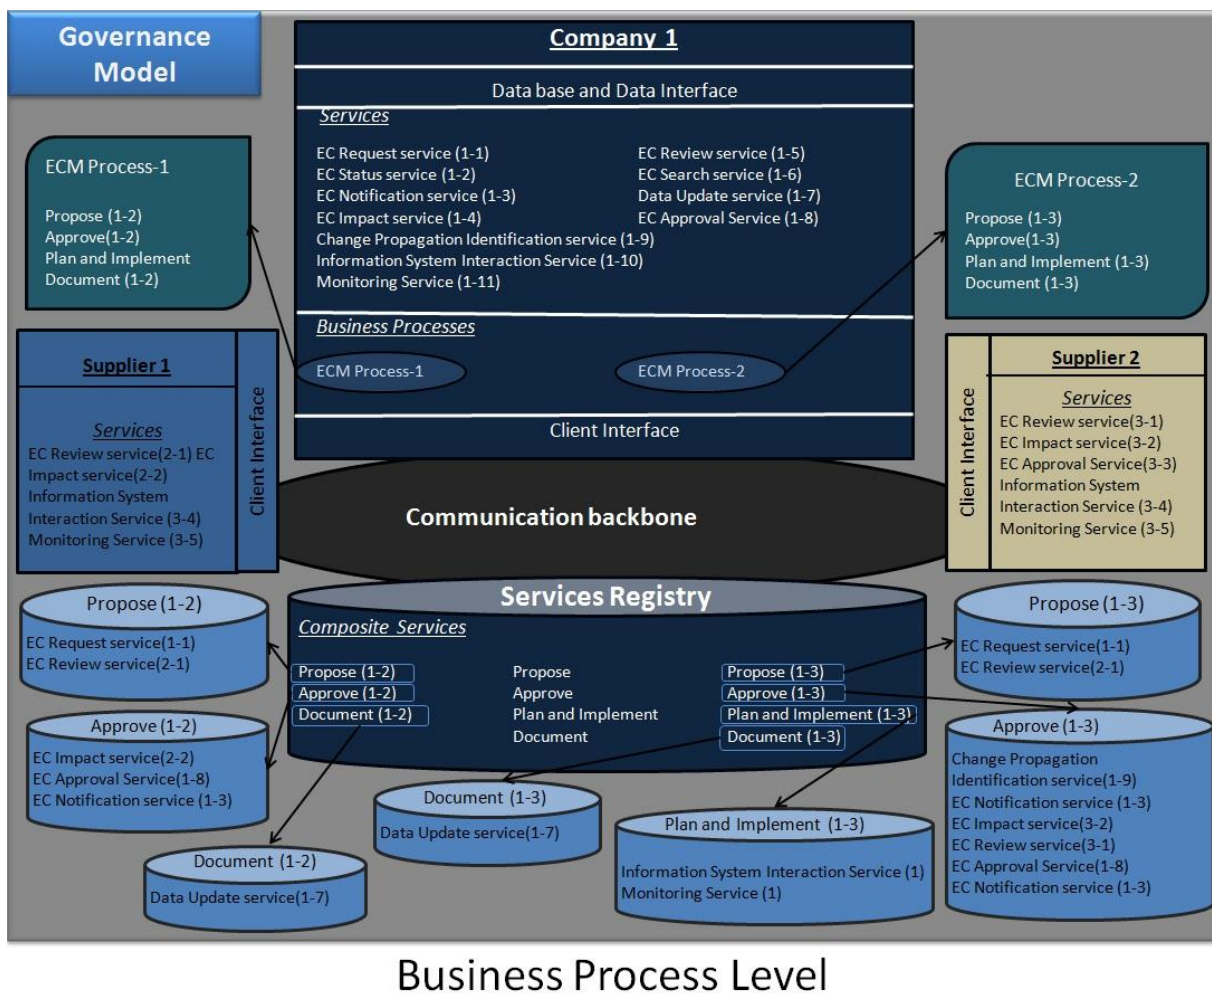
Governance Model

Company 1

Data base and Data Interface

Services

EC Request service (1-1)
EC Status service (1-2)
EC Notification service (1-3)
EC Impact service (1-4)
Change Propagation Identification service (1-9)
Information System Interaction Service (1-10)
Monitoring Service (1-11)

EC Review service (1-5)
EC Search service (1-6)
Data Update service (1-7)
EC Approval Service (1-8)

Business Processes

ECM Process-1
ECM Process-2

Client Interface

ECM Process-1

Propose (1-2)
Approve(1-2)
Plan and Implement
Document (1-2)

ECM Process-2

Propose (1-3)
Approve(1-3)
Plan and Implement (1-3)
Document (1-3)

Supplier 1

Services

EC Review service(2-1) EC Impact service(2-2)
Information System Interaction Service (3-4)
Monitoring Service (3-5)

Client Interface

Supplier 2

Services

EC Review service(3-1)
EC Impact service(3-2)
EC Approval Service(3-3)
Information System Interaction Service (3-4)
Monitoring Service (3-5)

Client Interface

Communication backbone

Services Registry

Composite Services

Propose (1-2)
Approve (1-2)
Document (1-2)

Propose
Approve
Plan and Implement
Document

Propose (1-3)
Approve (1-3)
Plan and Implement (1-3)
Document (1-3)

Propose (1-2)
EC Request service(1-1)
EC Review service(2-1)

Approve (1-2)
EC Impact service(2-2)
EC Approval Service(1-8)
EC Notification service (1-3)

Document (1-2)
Data Update service(1-7)

Document (1-3)
Data Update service(1-7)

Plan and Implement (1-3)
Information System Interaction Service (1)
Monitoring Service (1)

Propose (1-3)
EC Request service(1-1)
EC Review service(2-1)

Approve (1-3)
Change Propagation Identification service(1-9)
EC Notification service (1-3)
EC Impact service(3-2)
EC Review service(3-1)
EC Approval Service(1-8)
EC Notification service (1-3)

Business Process Level